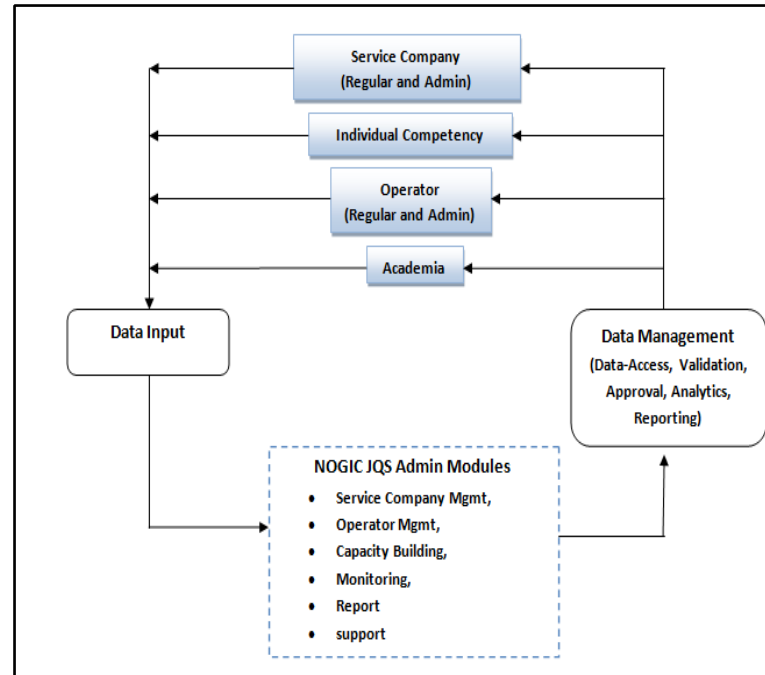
Service Company
(Regular and Admin)

Individual Competency

Operator
(Regular and Admin)

Academia

Data Input

Data Management
(Data-Access, Validation, Approval, Analytics, Reporting)

NOGIC JQS Admin Modules
• Service Company Mgmt,
• Operator Mgmt,
• Capacity Building,
• Monitoring,
• Report
• support